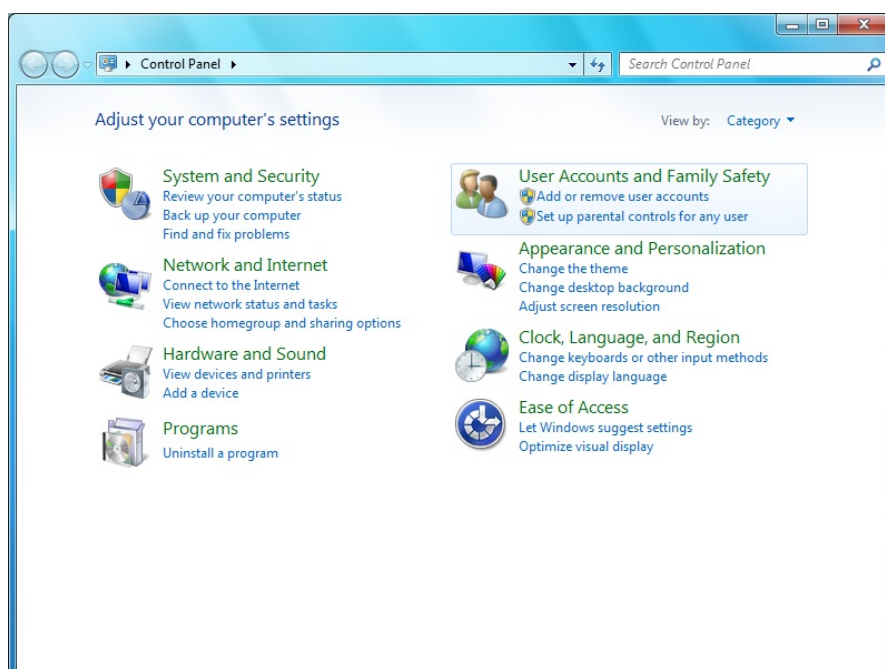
Control Panel ▸

Search Control Panel

Adjust your computer's settings

View by: Category ▾

System and Security
Review your computer's status
Back up your computer
Find and fix problems

Network and Internet
Connect to the Internet
View network status and tasks
Choose homegroup and sharing options

Hardware and Sound
View devices and printers
Add a device

Programs
Uninstall a program

User Accounts and Family Safety
Add or remove user accounts
Set up parental controls for any user

Appearance and Personalization
Change the theme
Change desktop background
Adjust screen resolution

Clock, Language, and Region
Change keyboards or other input methods
Change display language

Ease of Access
Let Windows suggest settings
Optimize visual display